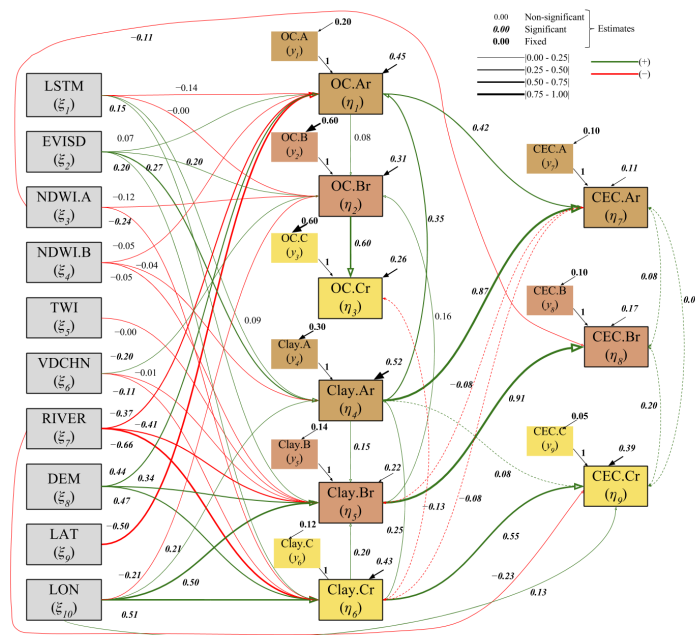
0.00 Non-significant
*0.00* Significant
**0.00** Fixed
Estimates

|0.00 - 0.25|
|0.25 - 0.50|
|0.50 - 0.75|
|0.75 - 1.00|
(+)
(−)

LSTM ($\xi_1$)
EVISD ($\xi_2$)
NDWI.A ($\xi_3$)
NDWI.B ($\xi_4$)
TWI ($\xi_5$)
VDCHN ($\xi_6$)
RIVER ($\xi_7$)
DEM ($\xi_8$)
LAT ($\xi_9$)
LON ($\xi_{10}$)

OC.A ($y_1$) 0.20 1
OC.Ar ($\eta_1$) 0.45
OC.B ($y_2$) 0.60 1
OC.Br ($\eta_2$) 0.31
OC.C ($y_3$) 0.60 1
OC.Cr ($\eta_3$) 0.26
Clay.A ($y_4$) 0.30 1
Clay.Ar ($\eta_4$) 0.52
Clay.B ($y_5$) 0.14 1
Clay.Br ($\eta_5$) 0.22
Clay.C ($y_6$) 0.12 1
Clay.Cr ($\eta_6$) 0.43

CEC.A ($y_7$) 0.10 1
CEC.Ar ($\eta_7$) 0.11
CEC.B ($y_8$) 0.10 1
CEC.Br ($\eta_8$) 0.17
CEC.C ($y_9$) 0.05 1
CEC.Cr ($\eta_9$) 0.39

-0.11
−0.14
0.15
−0.00
0.07
0.20
0.27
0.20
−0.12
−0.24
−0.05
−0.04
−0.05
0.09
−0.00
−0.20
−0.01
−0.11
−0.37
−0.41
−0.66
0.44
0.34
0.47
−0.50
0.21
−0.21
0.50
0.51
0.08
0.60
0.35
0.16
0.42
0.87
−0.08
0.91
0.08
−0.08
0.15
0.13
0.20
0.25
0.55
−0.23
0.13
0.08
0.20
0.0